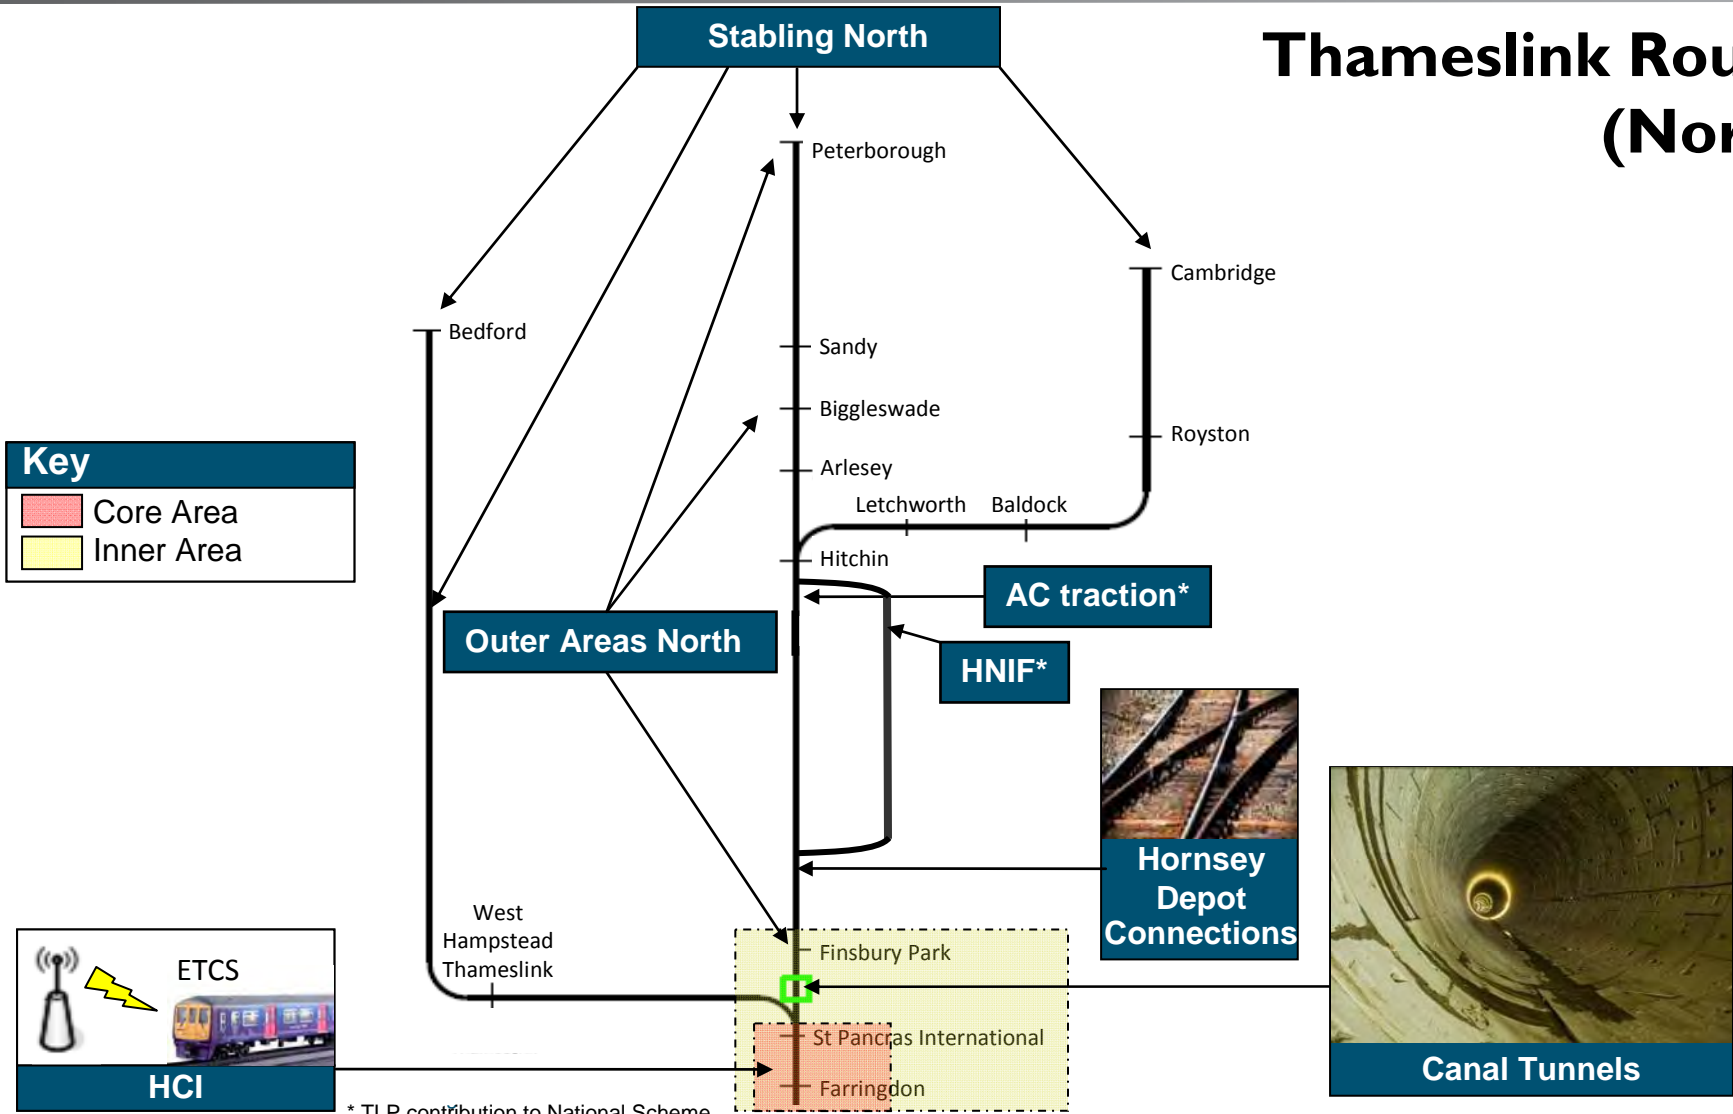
Stabling North

Thameslink Rou
(Nor

Peterborough

Cambridge

Bedford

Sandy

Biggleswade

Royston

Arlesey

Letchworth Baldock

Hitchin

Key
Core Area
Inner Area

AC traction*

Outer Areas North

HNIF*

Hornsey Depot Connections

West Hampstead Thameslink

ETCS

Finsbury Park

St Pancras International

Farringdon

HCI

Canal Tunnels

* TLP contribution to National Scheme